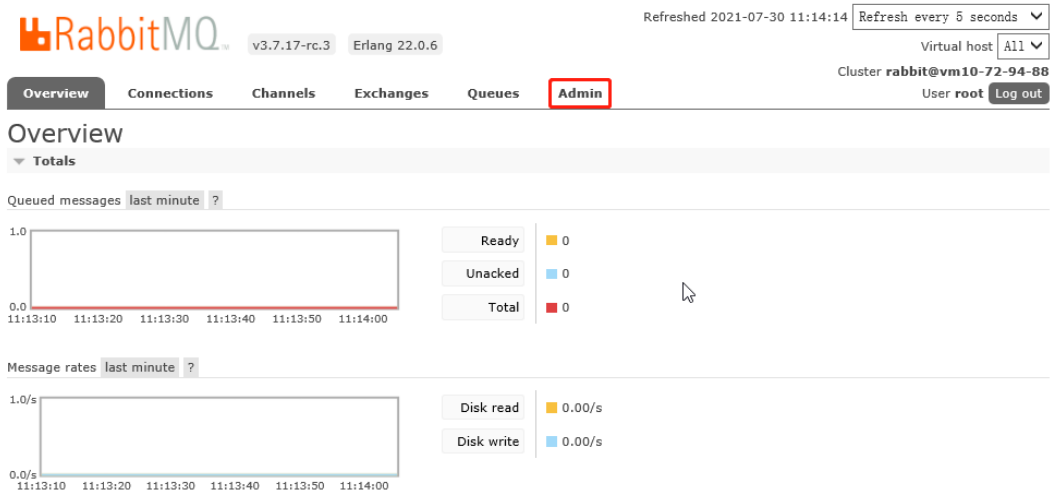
RabbitMQ™ v3.7.17-rc.3 Erlang 22.0.6

Refreshed 2021-07-30 11:14:14 Refresh every 5 seconds

Virtual host All

Cluster rabbit@vm10-72-94-88

User root Log out

Overview Connections Channels Exchanges Queues Admin

Overview

Totals

Queued messages last minute ?

1.0
0.0
11:13:10 11:13:20 11:13:30 11:13:40 11:13:50 11:14:00

| | |
|---|---|
| Ready | 0 |
| Unacked | 0 |
| Total | 0 |

Message rates last minute ?

1.0/s
0.0/s
11:13:10 11:13:20 11:13:30 11:13:40 11:13:50 11:14:00

| | |
|---|---|
| Disk read | 0.00/s |
| Disk write | 0.00/s |